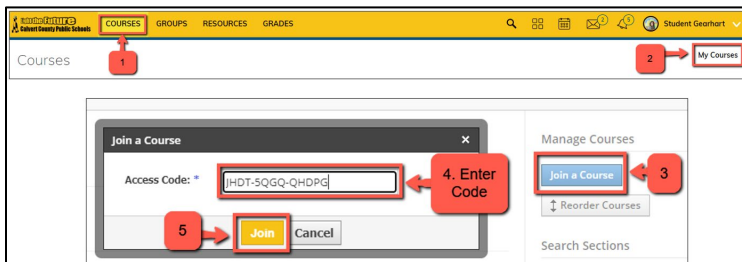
Into the Future
Calvert County Public Schools
COURSES GROUPS RESOURCES GRADES
Student Gearhart
Courses
1
2
My Courses
Join a Course
×
Access Code: *
JHDT-5QGQ-QHDPG
4. Enter Code
Manage Courses
Join a Course
3
Reorder Courses
5
Join
Cancel
Search Sections